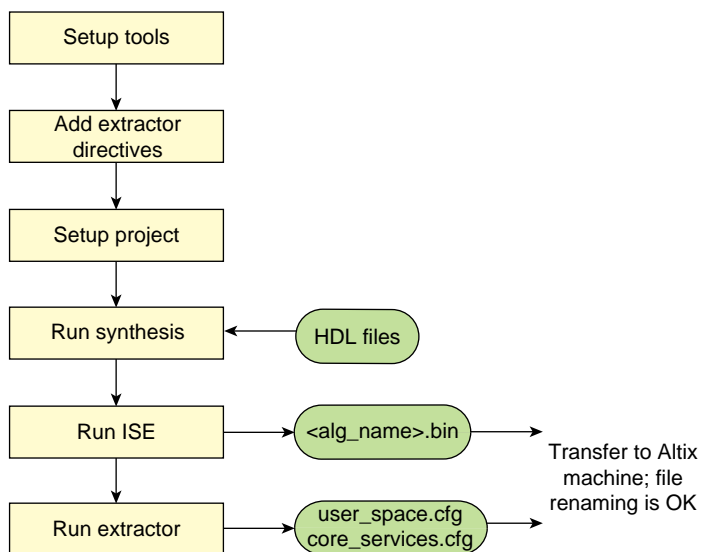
Setup tools

Add extractor directives

Setup project

Run synthesis

HDL files

Run ISE

<alg_name>.bin

Transfer to Altix machine; file renaming is OK

Run extractor

user_space.cfg
core_services.cfg